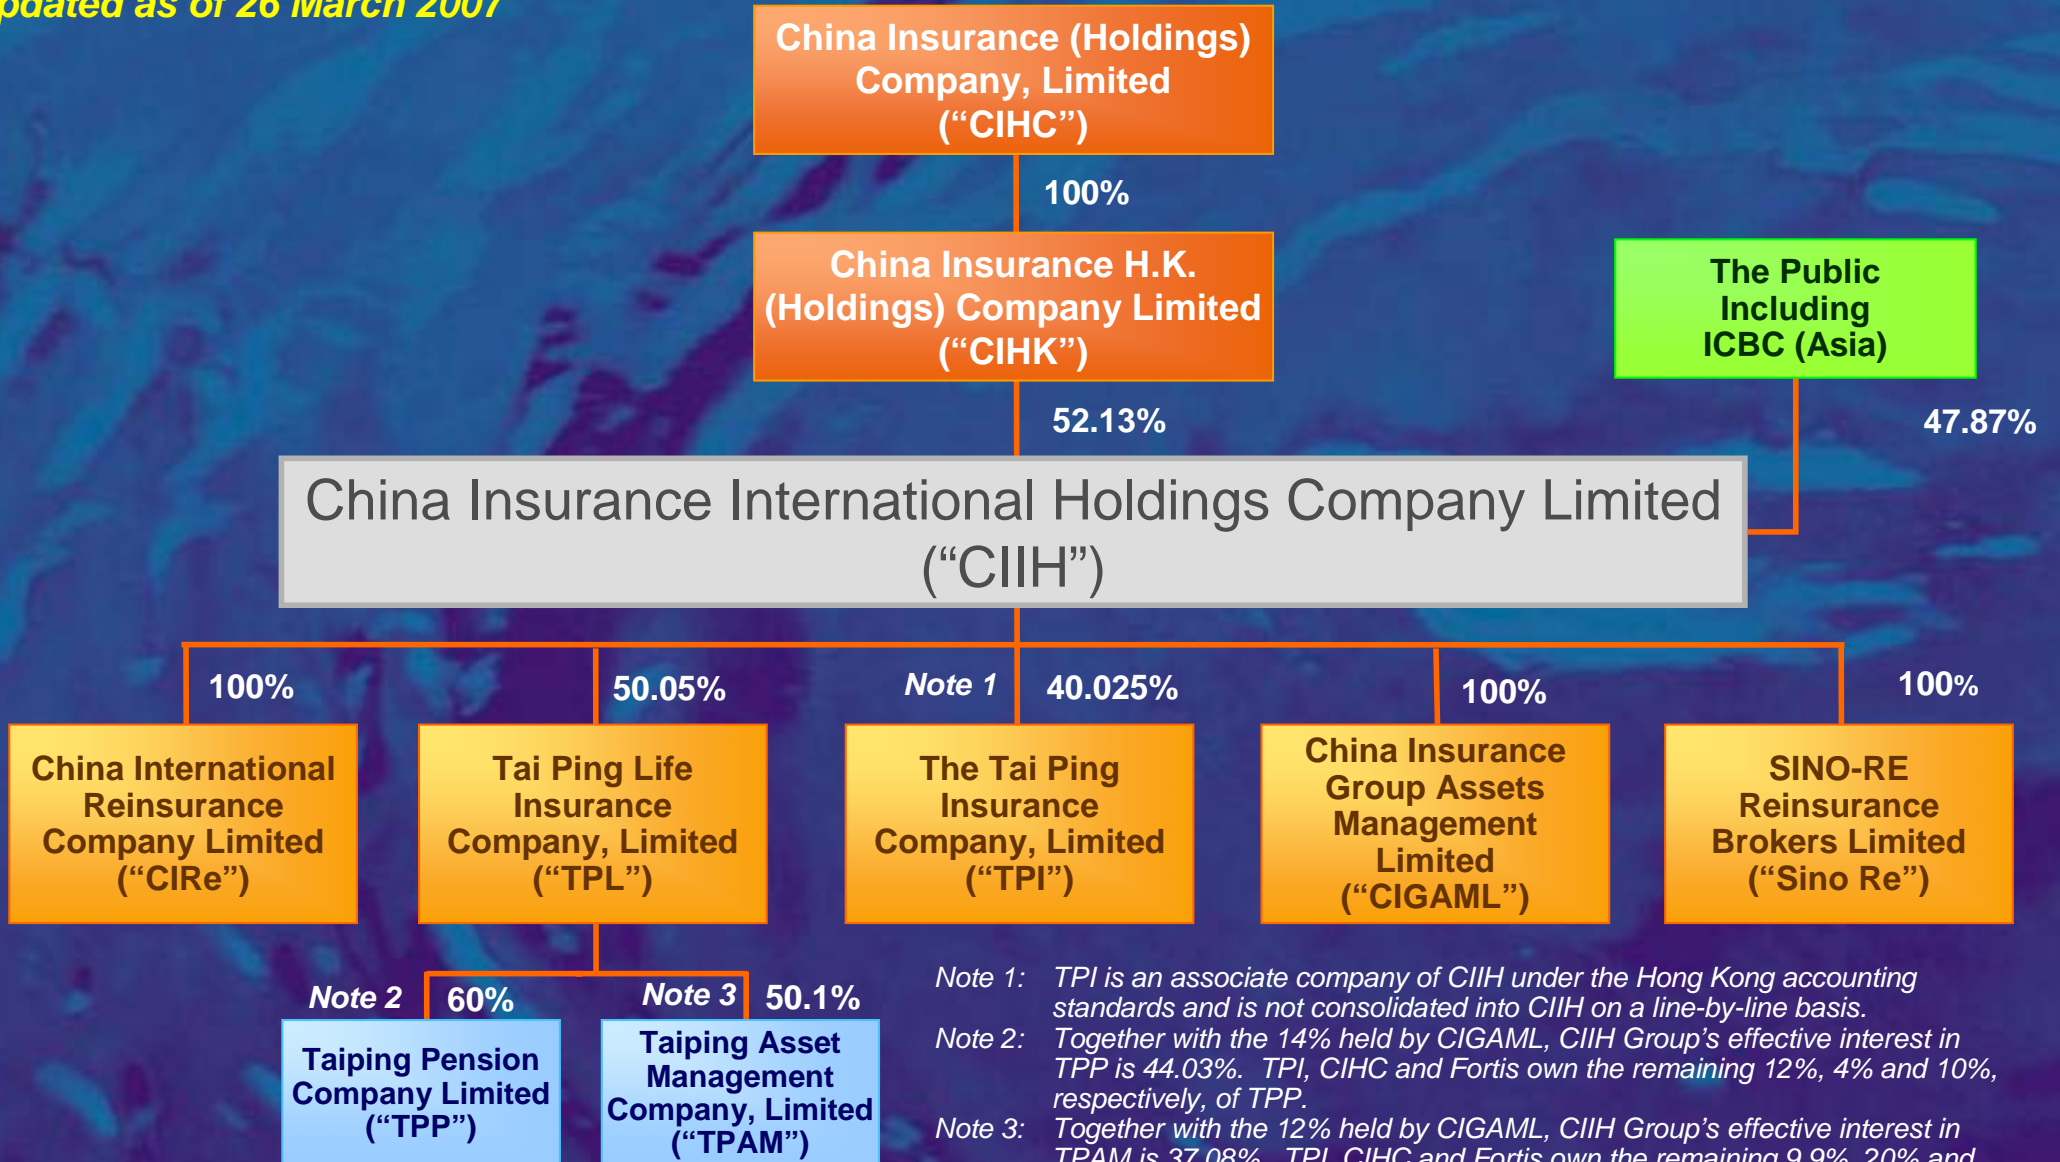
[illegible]pdated as of 26 March 2007

China Insurance (Holdings) Company, Limited ("CIHC")

100%

China Insurance H.K. (Holdings) Company Limited ("CIHK")

The Public Including ICBC (Asia)

52.13%

47.87%

China Insurance International Holdings Company Limited ("CIIH")

100%

50.05%

Note 1

40.025%

100%

100%

China International Reinsurance Company Limited ("CIRe")

Tai Ping Life Insurance Company, Limited ("TPL")

The Tai Ping Insurance Company, Limited ("TPI")

China Insurance Group Assets Management Limited ("CIGAML")

SINO-RE Reinsurance Brokers Limited ("Sino Re")

Note 2

60%

Note 3

50.1%

Taiping Pension Company Limited ("TPP")

Taiping Asset Management Company, Limited ("TPAM")

Note 1: TPI is an associate company of CIIH under the Hong Kong accounting standards and is not consolidated into CIIH on a line-by-line basis.

Note 2: Together with the 14% held by CIGAML, CIIH Group's effective interest in TPP is 44.03%. TPI, CIHC and Fortis own the remaining 12%, 4% and 10%, respectively, of TPP.

Note 3: Together with the 12% held by CIGAML, CIIH Group's effective interest in TPAM is 37.08%. TPI, CIHC and Fortis own the remaining 9.9%, 20% and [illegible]